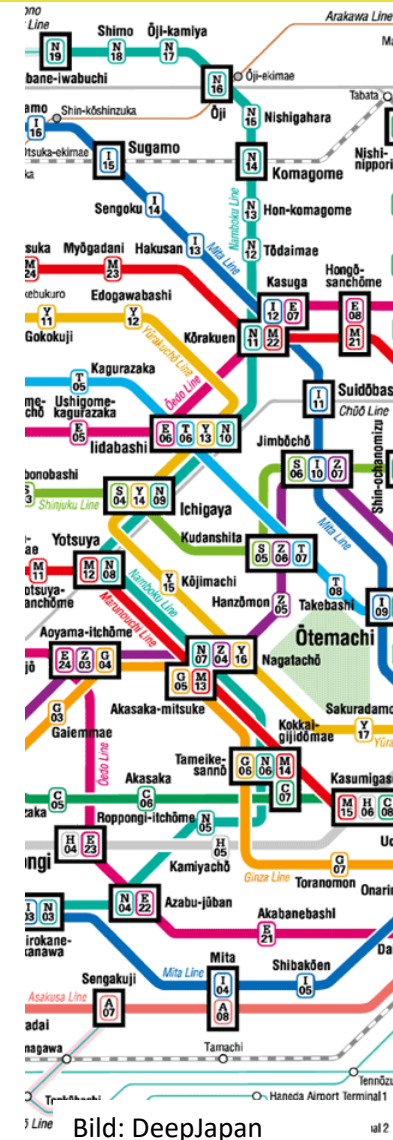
Line
Arakawa Line
N 19
Shimo N 18
Ōji-kamiya N 17
bane-iwabuchi
N 16
Ōji-ekimae
Ōji
Tabata
amo
Shin-kōshinzuka
I 16
N 15 Nishigahara
tsuka-ekimae
I 15 Sugamo
N 14 Komagome
Nishi-nippori
Sengoku I 14
N 13 Hon-komagome
Namboku Line
Mita Line
suka Myōgadani Hakusan I 13
N 12 Tōdaimae
M 24
M 23
Kasuga
Hongō-sanchōme
ebukuro
Edogawabashi
I 12 E 07
E 08
Y 11
Y 12
Kōrakuen
N 11 M 22
M 21
Gokokuji
Yūrakuchō Line
Kagurazaka
T 05
Ōedo Line
Suidōbas
me-chō Ushigome-kagurazaka
I 11
Chūō Line
E 05
Iidabashi
E 06 T 06 Y 13 N 10
Jimbōchō
Shin-ochanomizu
bonobashi
S 06 I 10 Z 07
Shinjuku Line
S 04 Y 14 N 09
Ichigaya
Mita Line
Yotsuya
Kudanshita
ae
S 05 Z 06 T 07
M 11
M 12 N 08
Namboku Line
Y 15
Kōjimachi
T 08
otsuya-sanchōme
Marunouchi Line
Hanzōmon Z 05
Takebashi
I 09
Aoyama-itchōme
Ōtemachi
E 24 Z 03 G 04
N 07 Z 04 Y 16
Nagatachō
G 05 M 13
Akasaka-mitsuke
Sakuradamo
G 03
Kokkai-gijidōmae
Y 17
Yūra
Gaienmae
Ōedo Line
Tameike-sannō
Akasaka
G 06 N 06 M 14
Kasumigas
C 05
C 06
C 07
M 15 H 06 C 08
aka
Roppongi-itchōme
N 05
ngi
H 05
H 04 E 23
Kamiyachō
U
G 07
Ginza Line
Toranomon
Onarin
N 03
N 04 E 22
Azabu-jūban
rokane-kanawa
Akabanebashi
E 21
Da
Sengakuji
Mita
Mita Line
Shibakōen
Asakusa Line
A 07
I 04
I 05
A 08
adai
agawa
Tamachi
Tennōzu
Line
Haneda Airport Terminal 1
al 2
Bild: DeepJapan